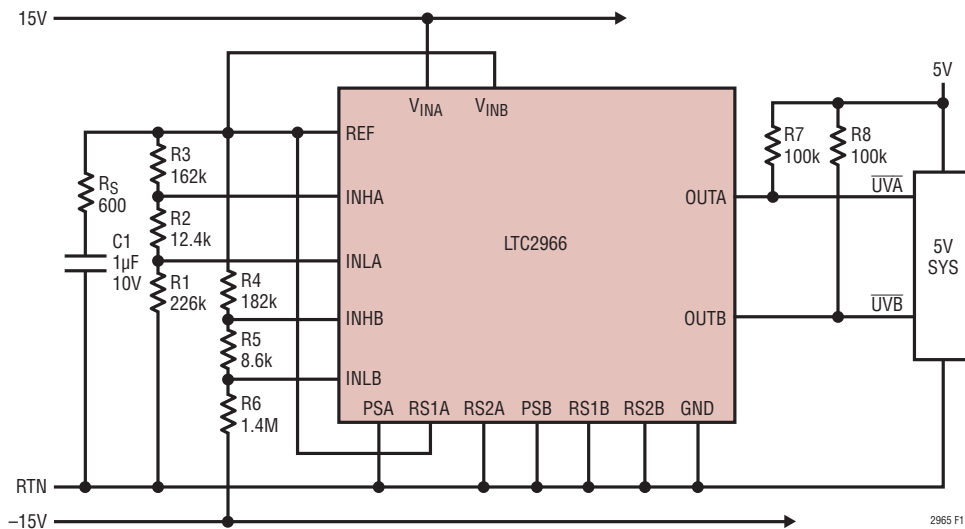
15V

$V_{INA}$ $V_{INB}$

5V

REF

$R_S$ 600

R3 162k

R7 100k

R8 100k

INHA

OUTA

$\overline{UVA}$

R2 12.4k

C1 1µF 10V

LTC2966

5V SYS

INLA

R1 226k

R4 182k

INHB

OUTB

$\overline{UVB}$

R5 8.6k

INLB

R6 1.4M

PSA RS1A RS2A PSB RS1B RS2B GND

RTN

–15V

2965 F1